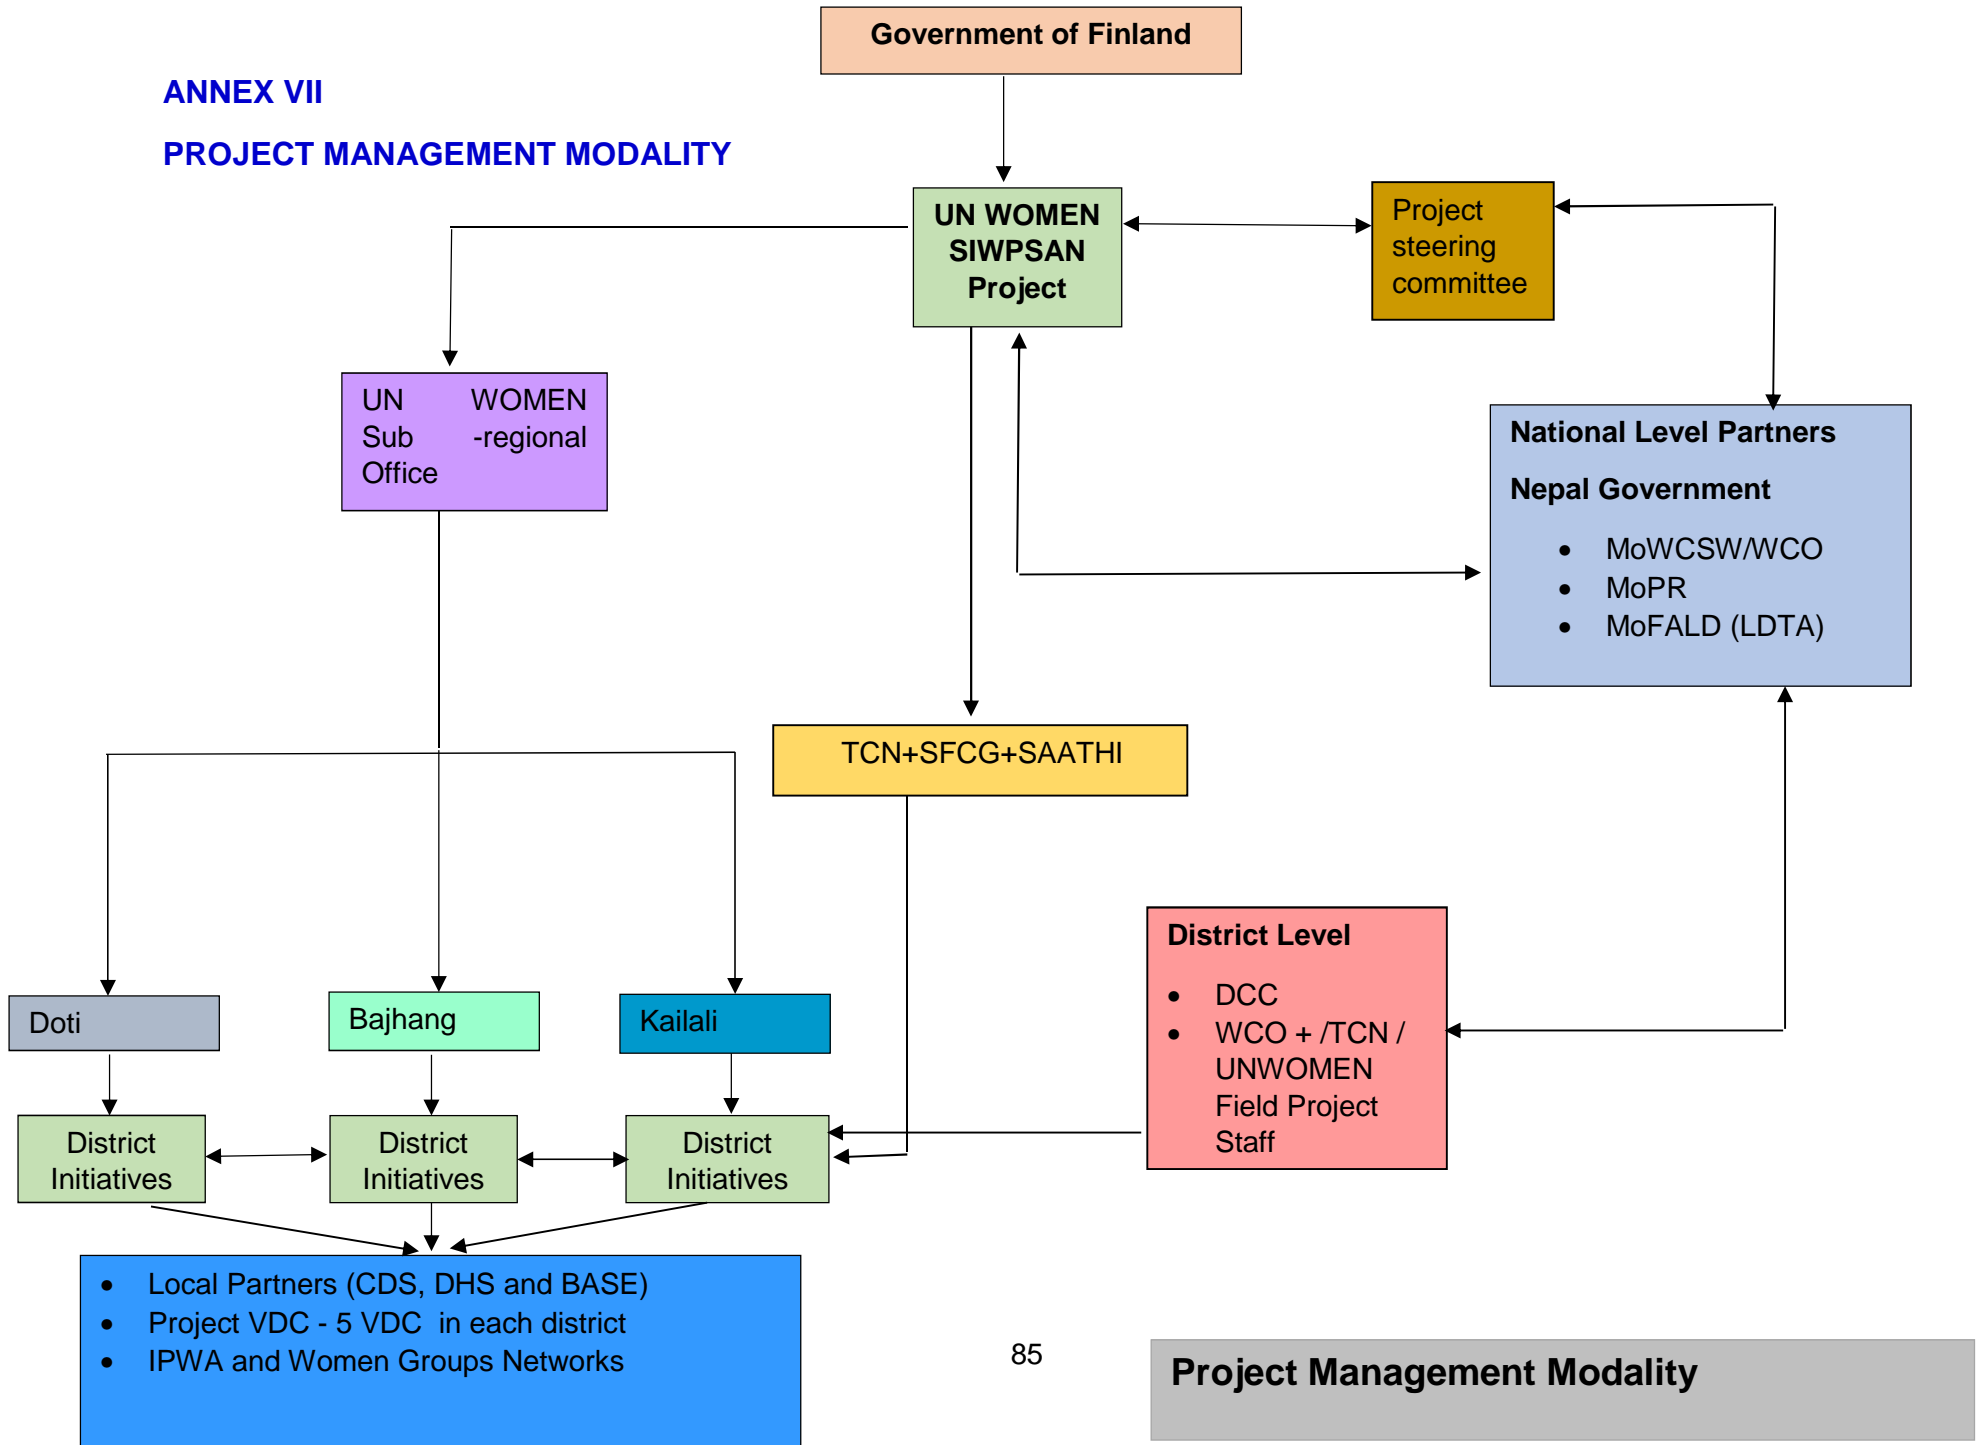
Government of Finland

ANNEX VII

PROJECT MANAGEMENT MODALITY

UN WOMEN SIWPSAN Project

Project steering committee

UN WOMEN Sub -regional Office

National Level Partners

Nepal Government

- MoWCSW/WCO
- MoPR
- MoFALD (LDTA)

TCN+SFCG+SAATHI

District Level

- DCC
- WCO + /TCN / UNWOMEN Field Project Staff

Doti

Bajhang

Kailali

District Initiatives

District Initiatives

District Initiatives

- Local Partners (CDS, DHS and BASE)
- Project VDC - 5 VDC in each district
- IPWA and Women Groups Networks

85

Project Management Modality